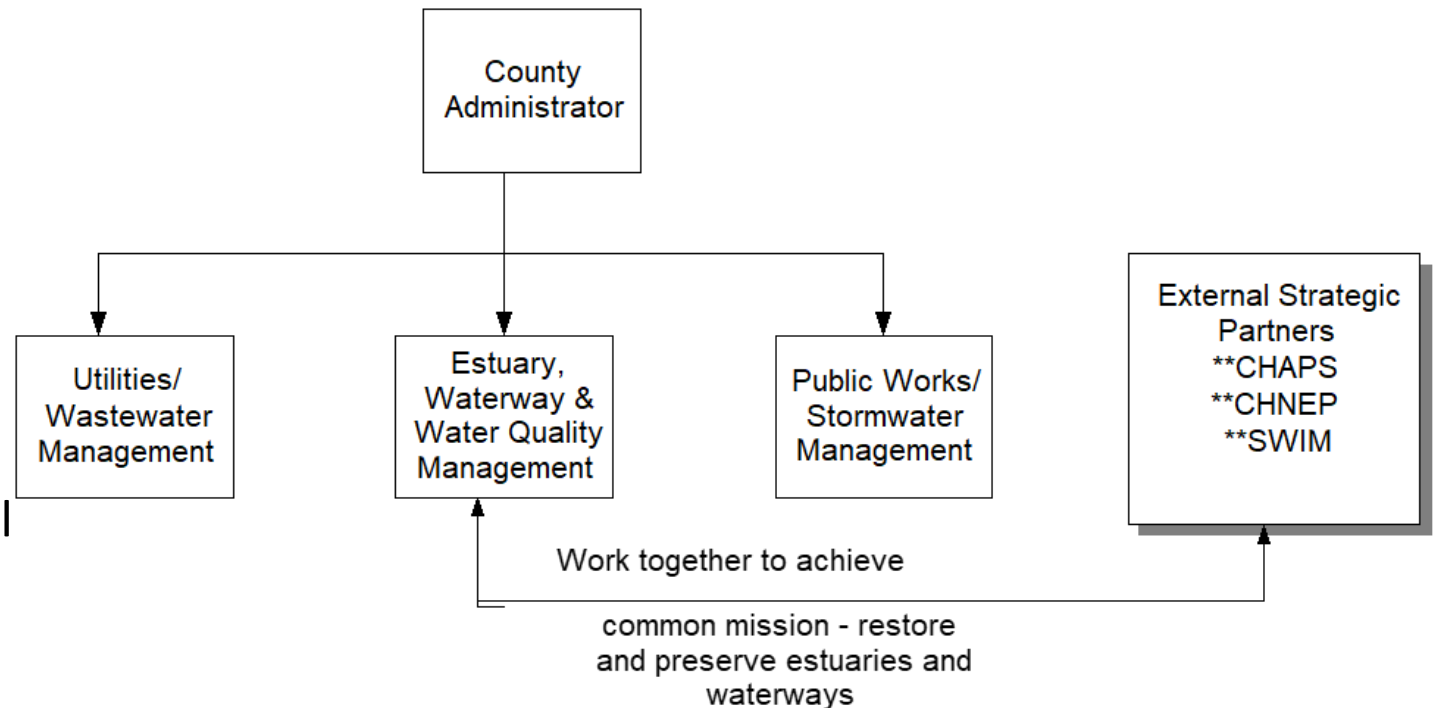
County Administrator

Utilities/ Wastewater Management

Estuary, Waterway & Water Quality Management

Public Works/ Stormwater Management

External Strategic Partners
**CHAPS
**CHNEP
**SWIM

Work together to achieve

common mission - restore and preserve estuaries and waterways